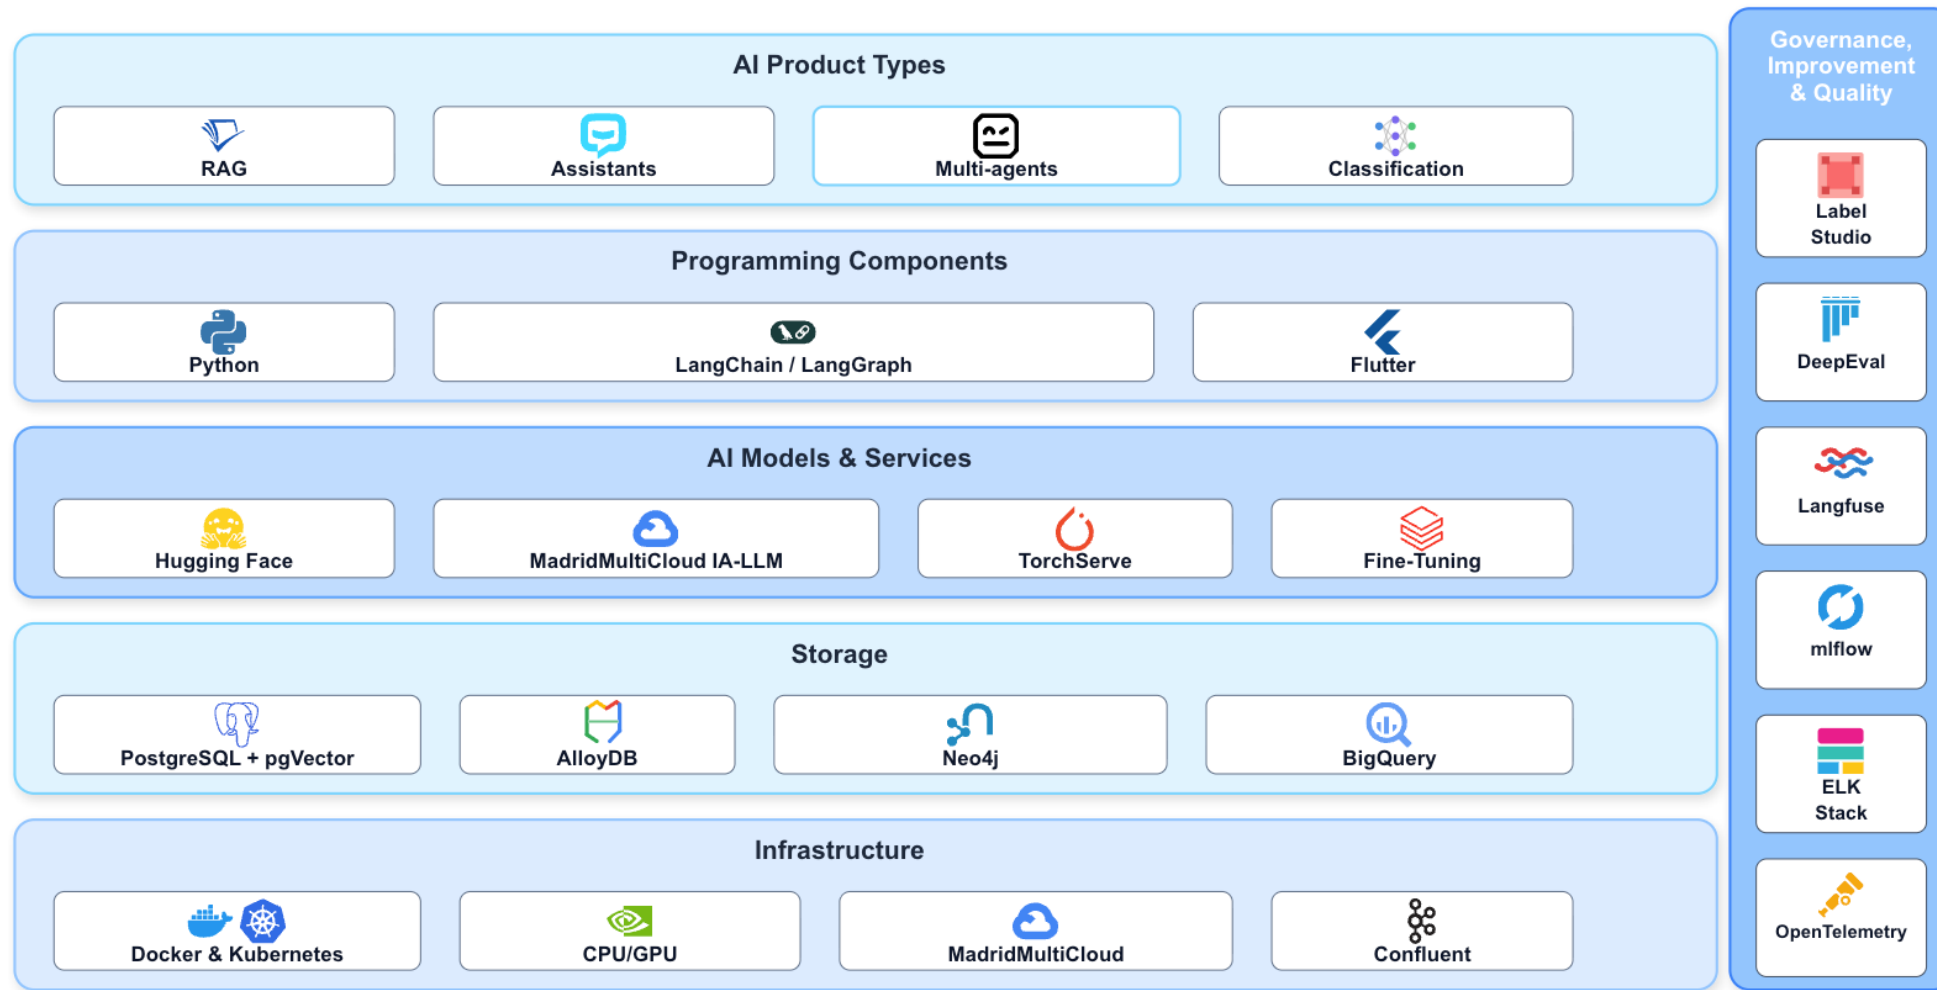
AI Product Types

RAG

Assistants

Multi-agents

Classification

Programming Components

Python

LangChain / LangGraph

Flutter

AI Models & Services

Hugging Face

MadridMultiCloud IA-LLM

TorchServe

Fine-Tuning

Storage

PostgreSQL + pgVector

AlloyDB

Neo4j

BigQuery

Infrastructure

Docker & Kubernetes

CPU/GPU

MadridMultiCloud

Confluent

Governance, Improvement & Quality

Label Studio

DeepEval

Langfuse

mlflow

ELK Stack

OpenTelemetry